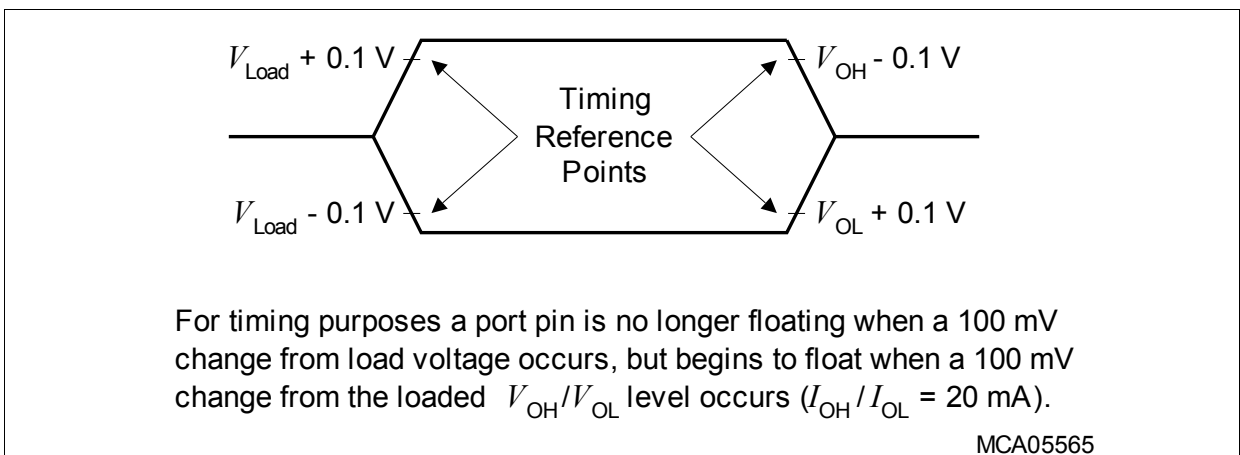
$V_{\text{Load}}$ + 0.1 V

$V_{\text{OH}}$ - 0.1 V

Timing Reference Points

$V_{\text{Load}}$ - 0.1 V

$V_{\text{OL}}$ + 0.1 V

For timing purposes a port pin is no longer floating when a 100 mV change from load voltage occurs, but begins to float when a 100 mV change from the loaded $V_{\text{OH}}/V_{\text{OL}}$ level occurs ($I_{\text{OH}}$ / $I_{\text{OL}}$ = 20 mA).

MCA05565